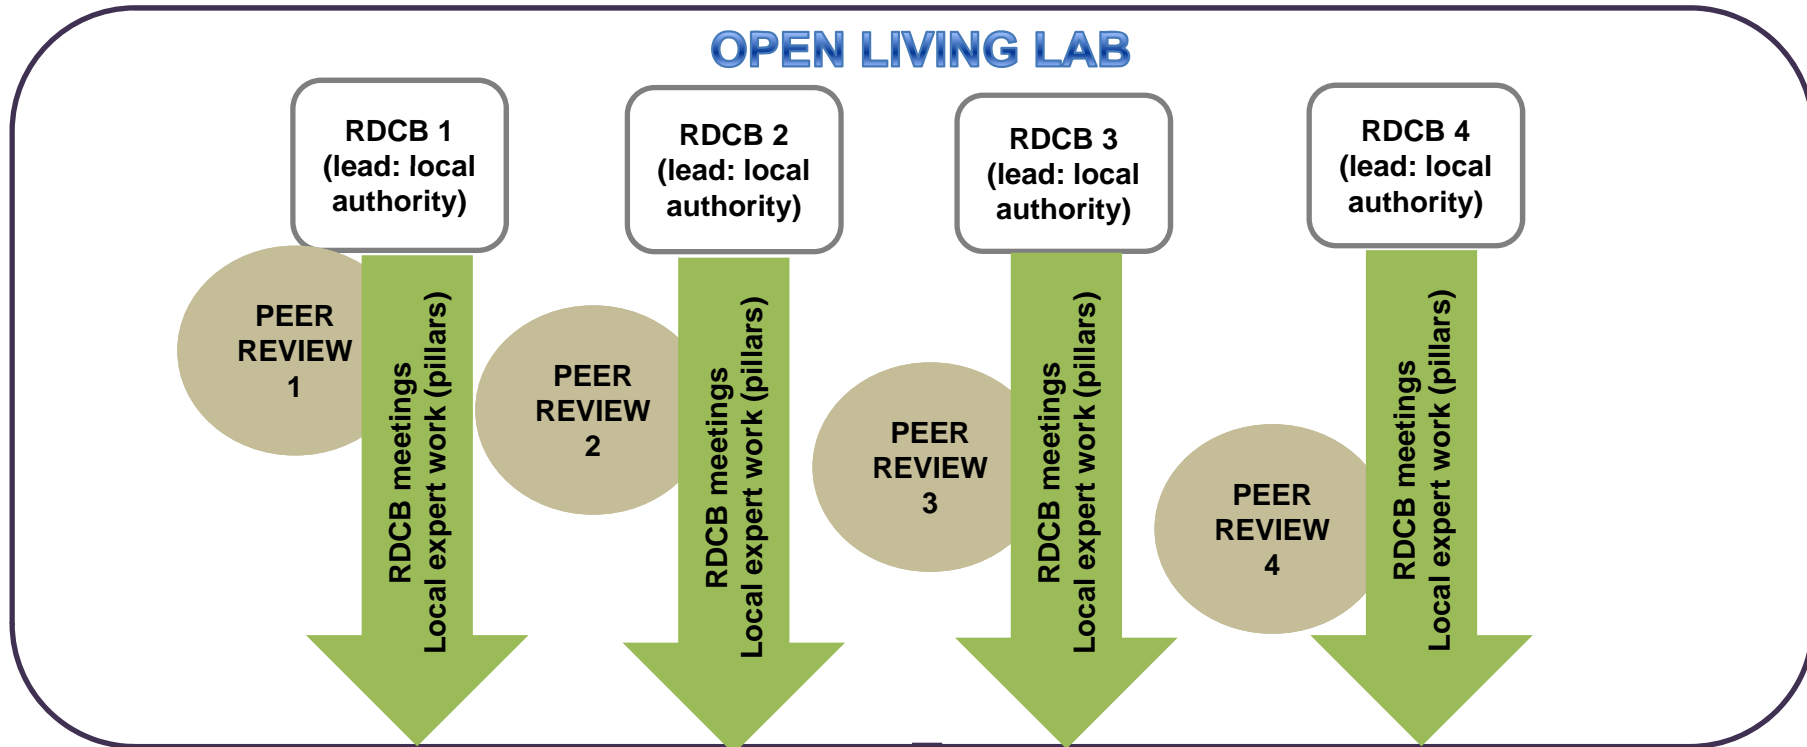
OPEN LIVING LAB

RDCB 1 (lead: local authority)

PEER REVIEW 1

RDCB meetings
Local expert work (pillars)

RDCB 2 (lead: local authority)

PEER REVIEW 2

RDCB meetings
Local expert work (pillars)

RDCB 3 (lead: local authority)

PEER REVIEW 3

RDCB meetings
Local expert work (pillars)

RDCB 4 (lead: local authority)

PEER REVIEW 4

RDCB meetings
Local expert work (pillars)